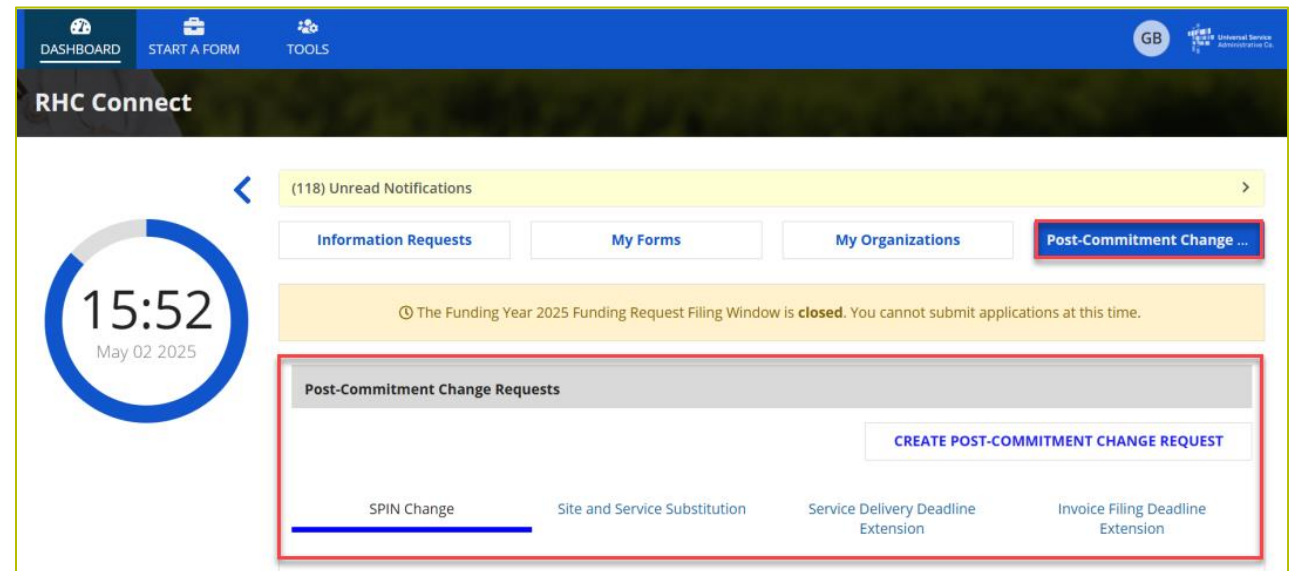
DASHBOARD START A FORM TOOLS

GB

Universal Service Administrative Co.

RHC Connect

15:52
May 02 2025

(118) Unread Notifications

Information Requests | My Forms | My Organizations | Post-Commitment Change ...

The Funding Year 2025 Funding Request Filing Window is **closed**. You cannot submit applications at this time.

Post-Commitment Change Requests

CREATE POST-COMMITMENT CHANGE REQUEST

SPIN Change | Site and Service Substitution | Service Delivery Deadline Extension | Invoice Filing Deadline Extension